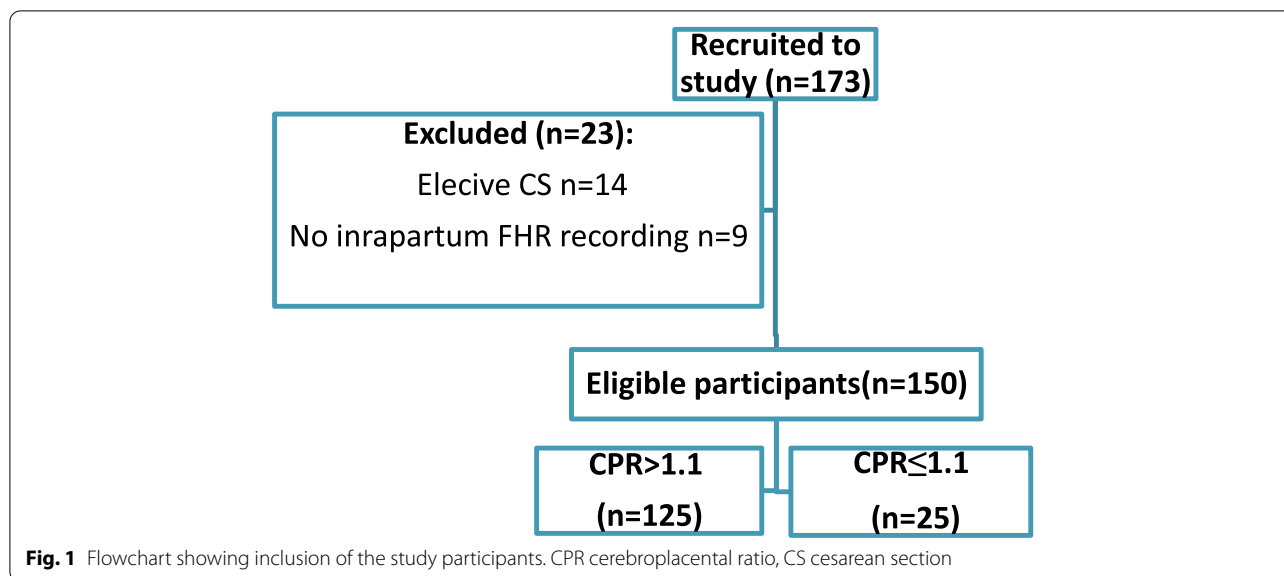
Recruited to study (n=173)

Excluded (n=23):

Elecive CS n=14

No inrapartum FHR recording n=9

Eligible participants(n=150)

CPR>1.1

(n=125)

CPR≤1.1

(n=25)

**Fig. 1** Flowchart showing inclusion of the study participants. CPR cerebroplacental ratio, CS cesarean section